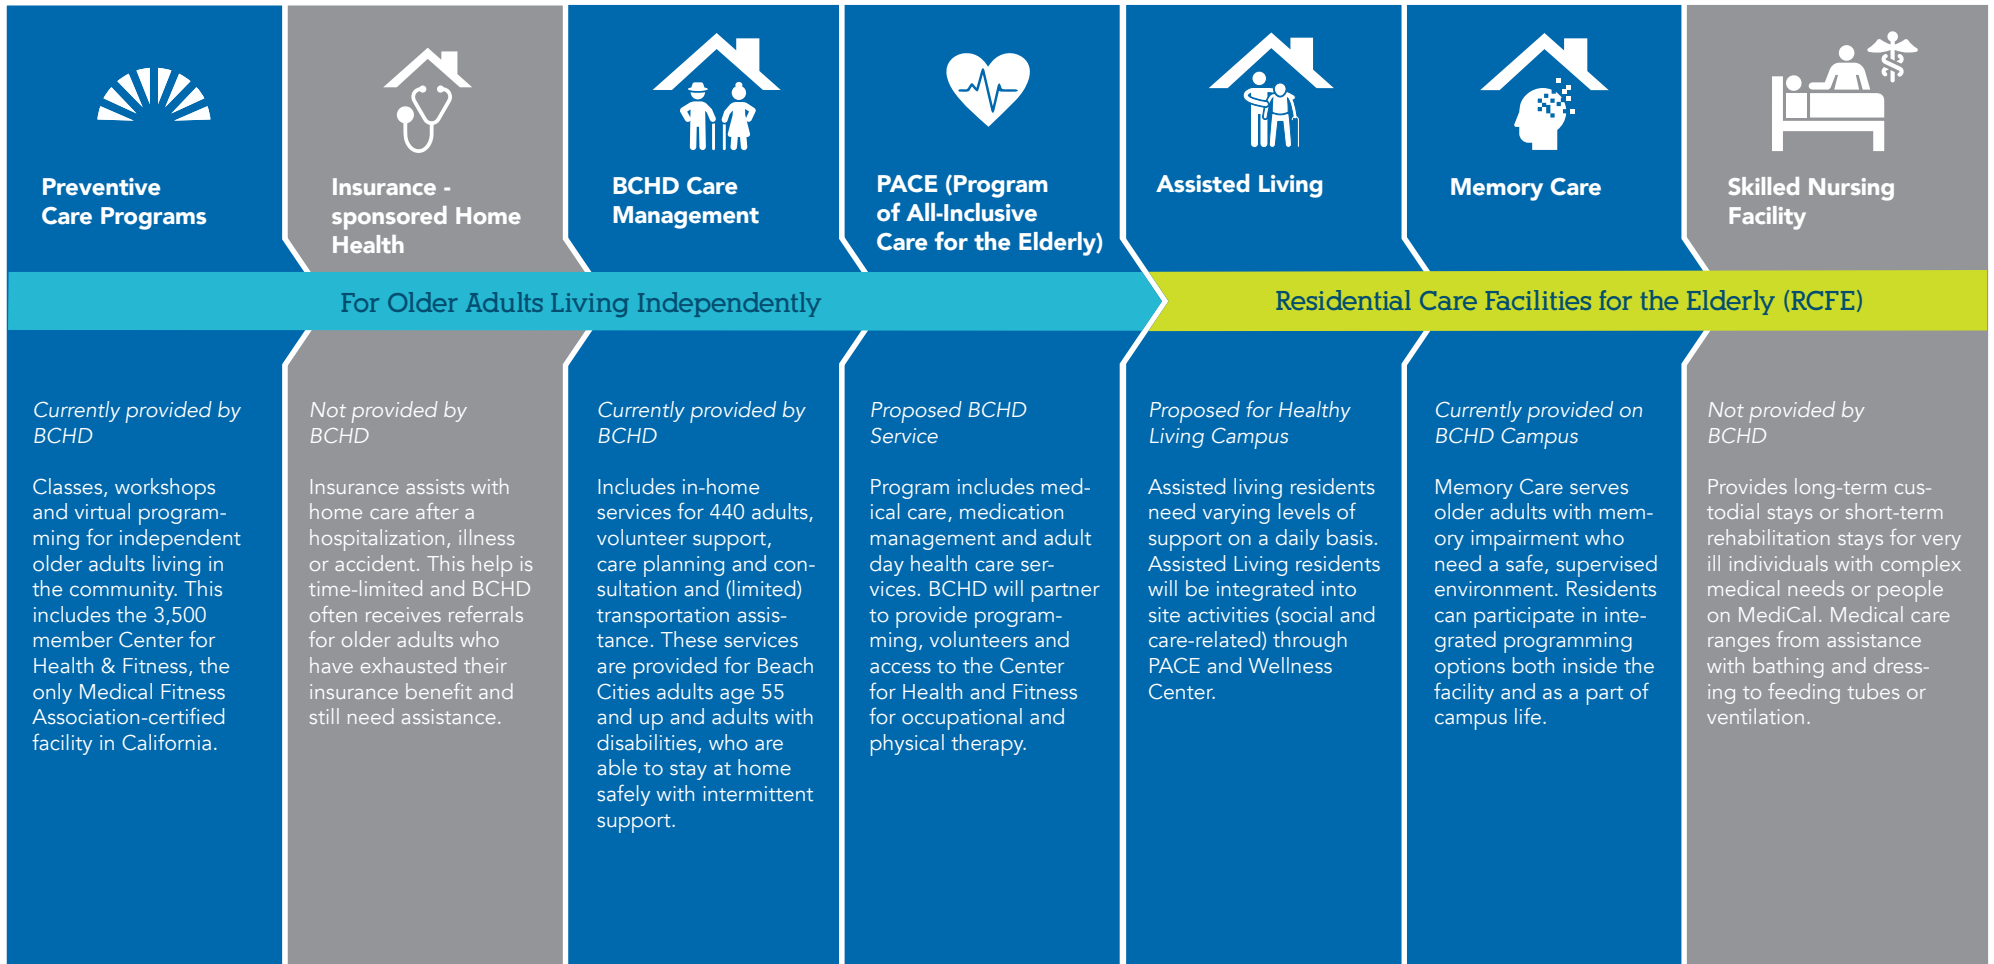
Preventive Care Programs

Insurance - sponsored Home Health

BCHD Care Management

PACE (Program of All-Inclusive Care for the Elderly)

Assisted Living

Memory Care

Skilled Nursing Facility

For Older Adults Living Independently

Residential Care Facilities for the Elderly (RCFE)

Currently provided by BCHD

Classes, workshops and virtual programming for independent older adults living in the community. This includes the 3,500 member Center for Health & Fitness, the only Medical Fitness Association-certified facility in California.

Not provided by BCHD

Insurance assists with home care after a hospitalization, illness or accident. This help is time-limited and BCHD often receives referrals for older adults who have exhausted their insurance benefit and still need assistance.

Currently provided by BCHD

Includes in-home services for 440 adults, volunteer support, care planning and consultation and (limited) transportation assistance. These services are provided for Beach Cities adults age 55 and up and adults with disabilities, who are able to stay at home safely with intermittent support.

Proposed BCHD Service

Program includes medical care, medication management and adult day health care services. BCHD will partner to provide programming, volunteers and access to the Center for Health and Fitness for occupational and physical therapy.

Proposed for Healthy Living Campus

Assisted living residents need varying levels of support on a daily basis. Assisted Living residents will be integrated into site activities (social and care-related) through PACE and Wellness Center.

Currently provided on BCHD Campus

Memory Care serves older adults with memory impairment who need a safe, supervised environment. Residents can participate in integrated programming options both inside the facility and as a part of campus life.

Not provided by BCHD

Provides long-term custodial stays or short-term rehabilitation stays for very ill individuals with complex medical needs or people on MediCal. Medical care ranges from assistance with bathing and dressing to feeding tubes or ventilation.